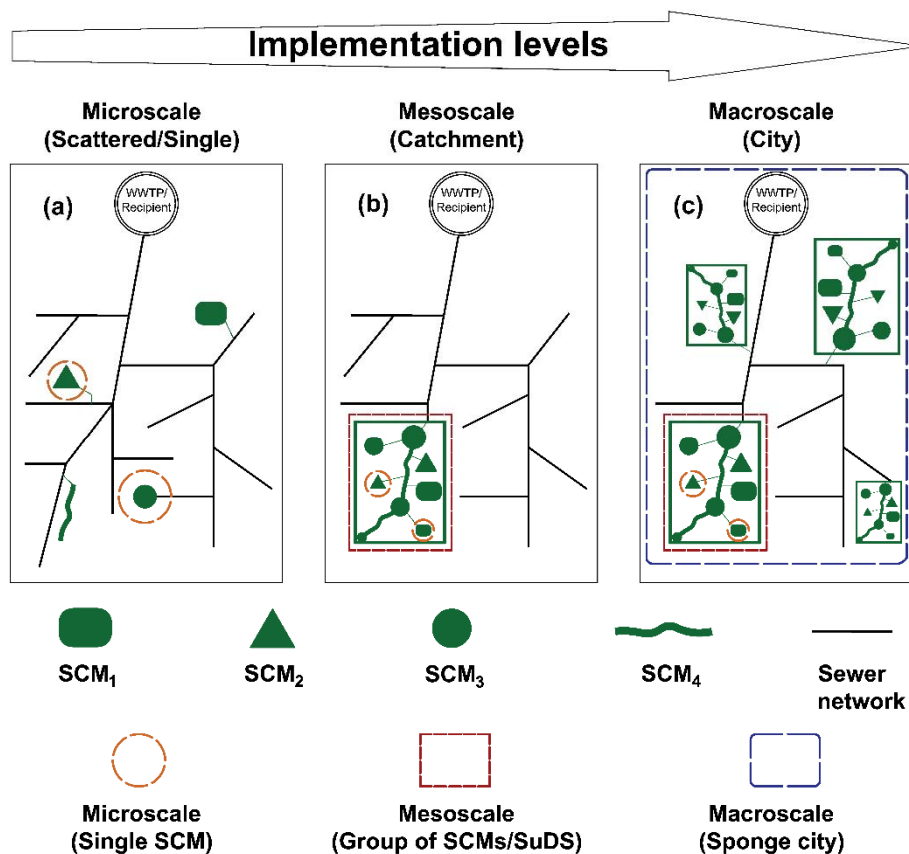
Implementation levels

Microscale (Scattered/Single)

Mesoscale (Catchment)

Macroscale (City)

(a)
WWTP/ Recipient

(b)
WWTP/ Recipient

(c)
WWTP/ Recipient

SCM$_1$

SCM$_2$

SCM$_3$

SCM$_4$

Sewer network

Microscale (Single SCM)

Mesoscale (Group of SCMs/SuDS)

Macroscale (Sponge city)